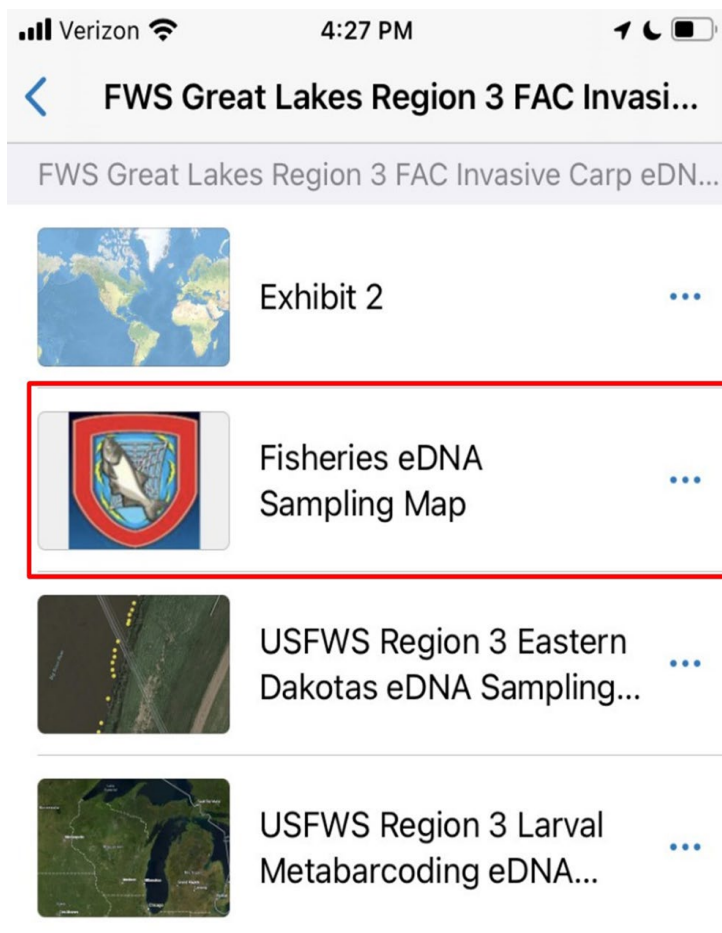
Verizon 4:27 PM

FWS Great Lakes Region 3 FAC Invasi...

FWS Great Lakes Region 3 FAC Invasive Carp eDN...

Exhibit 2 •••

Fisheries eDNA Sampling Map •••

USFWS Region 3 Eastern Dakotas eDNA Sampling... •••

USFWS Region 3 Larval Metabarcoding eDNA... •••